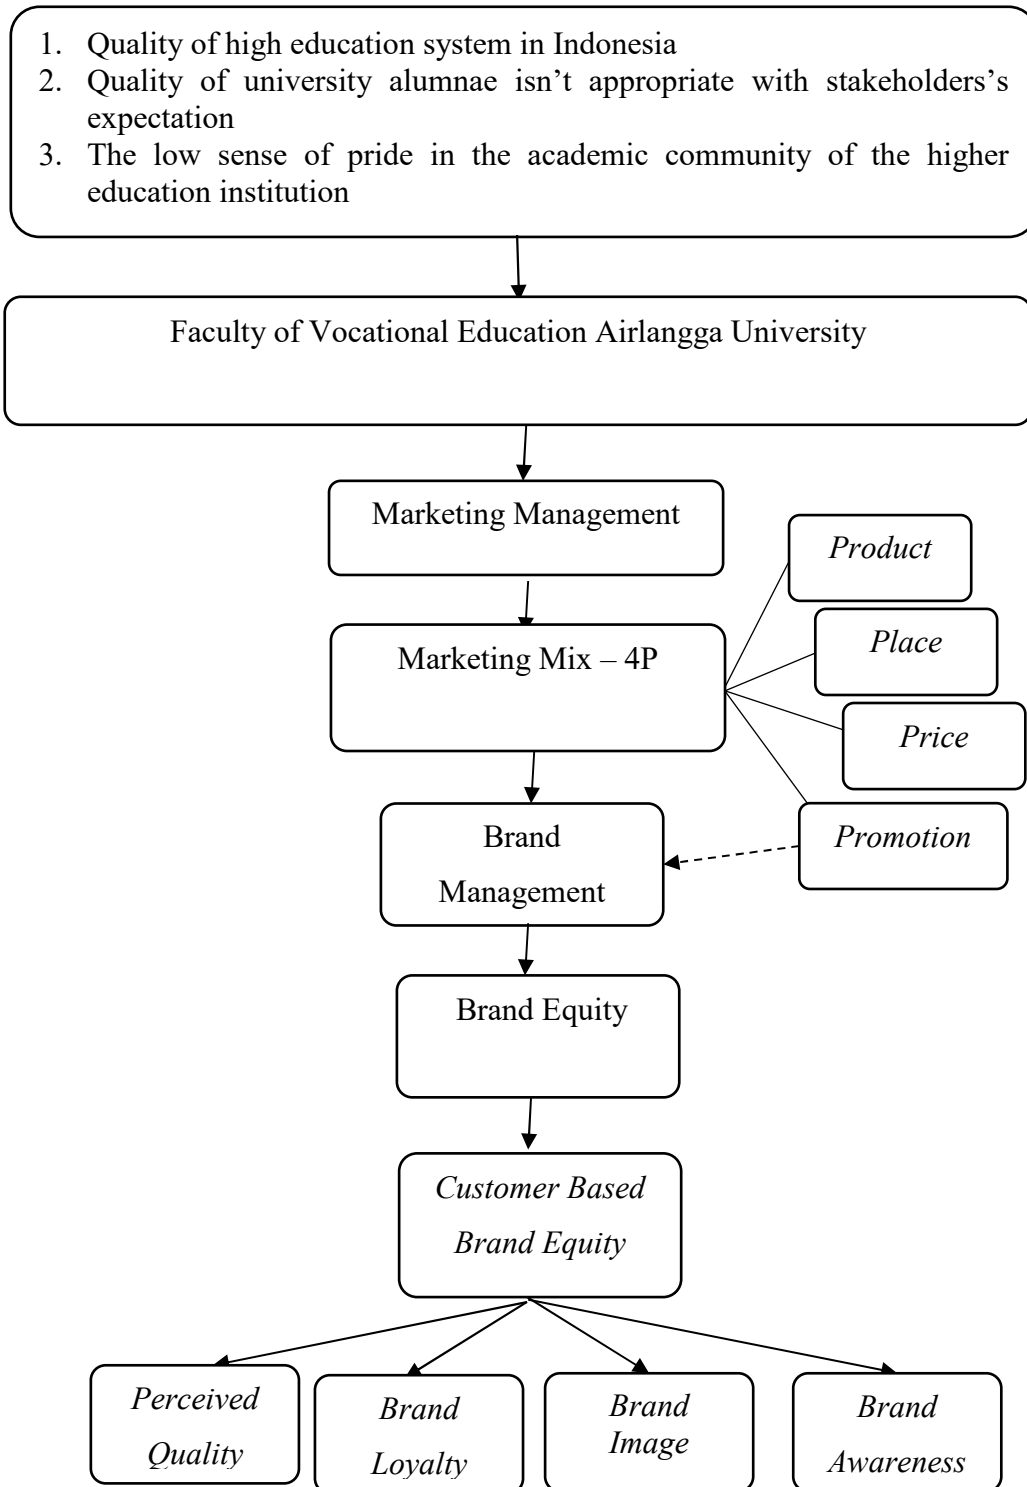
1. Quality of high education system in Indonesia
2. Quality of university alumnae isn't appropriate with stakeholders's expectation
3. The low sense of pride in the academic community of the higher education institution

Faculty of Vocational Education Airlangga University

Marketing Management

Marketing Mix – 4P

Product

Place

Price

Promotion

Brand Management

Brand Equity

Customer Based Brand Equity

Perceived Quality

Brand Loyalty

Brand Image

Brand Awareness